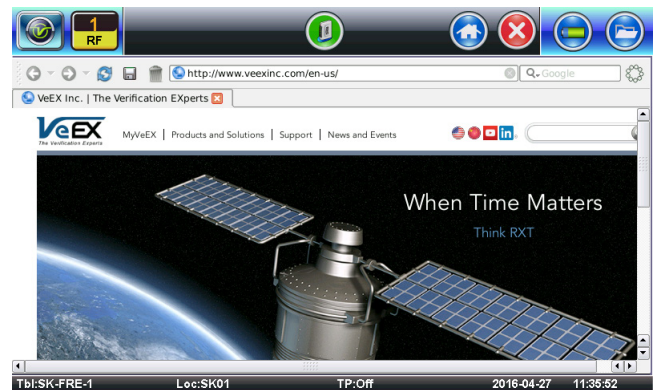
1
RF

http://www.veexinc.com/en-us/
Google

VeEX Inc. | The Verification EXperts

VeEX
The Verification Experts

MyVeEX | Products and Solutions | Support | News and Events

When Time Matters
Think RXT

Tbl:SK-FRE-1 Loc:SK01 TP:Off 2016-04-27 11:35:52